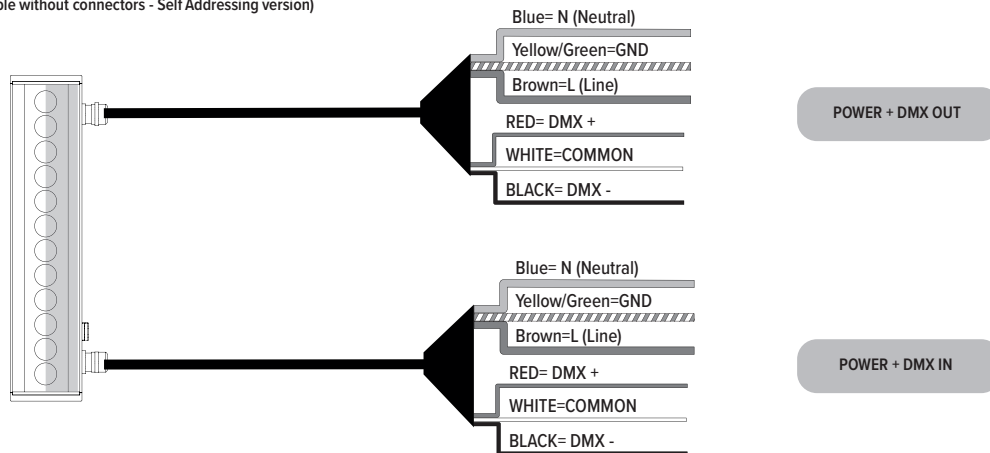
ble without connectors - Self Addressing version)

Blue= N (Neutral)
Yellow/Green=GND
Brown=L (Line)
RED= DMX +
WHITE=COMMON
BLACK= DMX -

POWER + DMX OUT

Blue= N (Neutral)
Yellow/Green=GND
Brown=L (Line)
RED= DMX +
WHITE=COMMON
BLACK= DMX -

POWER + DMX IN